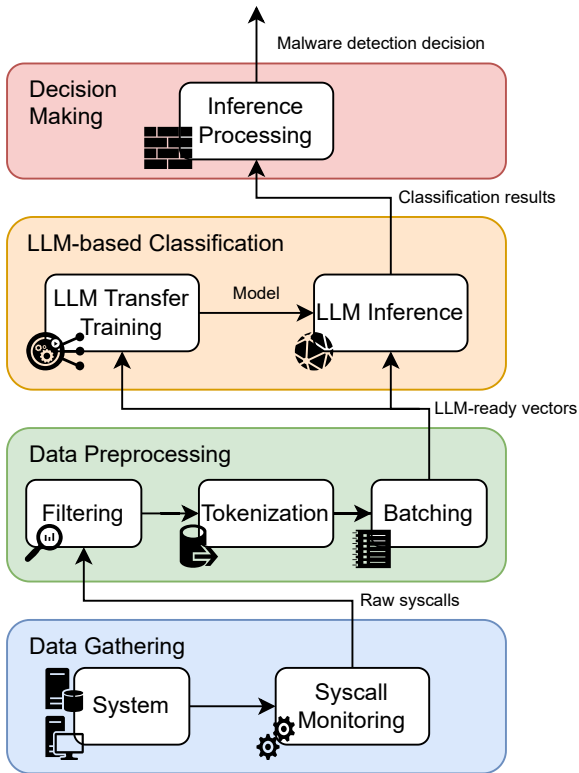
Malware detection decision

Decision Making

Inference Processing

Classification results

LLM-based Classification

LLM Transfer Training

Model

LLM Inference

LLM-ready vectors

Data Preprocessing

Filtering

Tokenization

Batching

Raw syscalls

Data Gathering

System

Syscall Monitoring